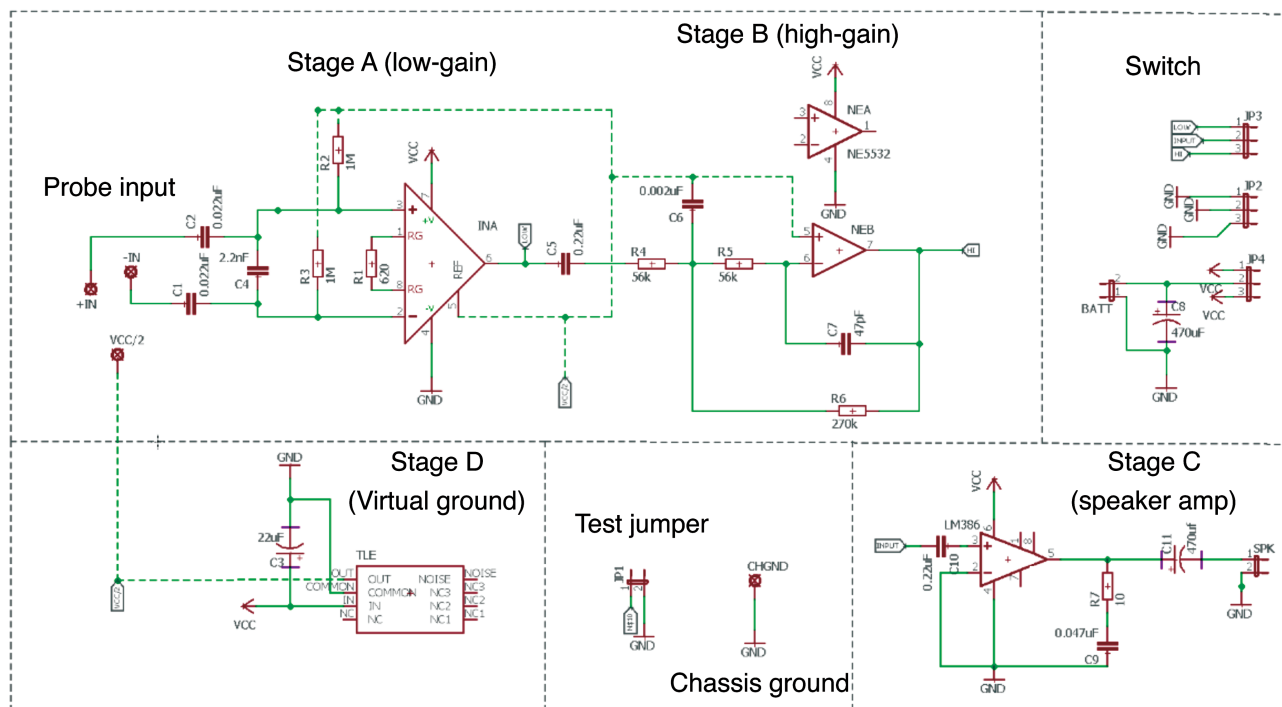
Stage A (low-gain)

Stage B (high-gain)

Switch

Probe input

+IN
-IN
C2
0.022uF
C1
0.022uF
2.2nF
C4
R2
1M
R3
1M
R1
620
VCC
+V
RG
RG
-V
REF
INA
3
1
8
2
4
5
6
7
LOW
C5
0.22uF
VCC/2
GND
VCC
NEA
NE5532
GND
0.002uF
C6
R4
56k
R5
56k
NEB
HI
C7
47pF
R6
270k
JP3
LOW
INPUT
HI
JP2
GND
GND
GND
JP4
BATT
VCC
C8
470uF
VCC
GND

VCC/2

Stage D
(Virtual ground)

GND
22uF
C3
TLE
OUT
COMMON
IN
NC
OUT
COMMON
IN
NC
NOISE
NC3
NC2
NC1
NOISE
NC3
NC2
NC1
VCC
VCC/2

Test jumper

JP1
HIGH
GND
CHGND
GND

Chassis ground

Stage C
(speaker amp)

VCC
LM386
INPUT
0.22uF
C10
R7
10
0.047uF
C9
C11
470uf
SPK
GND
GND